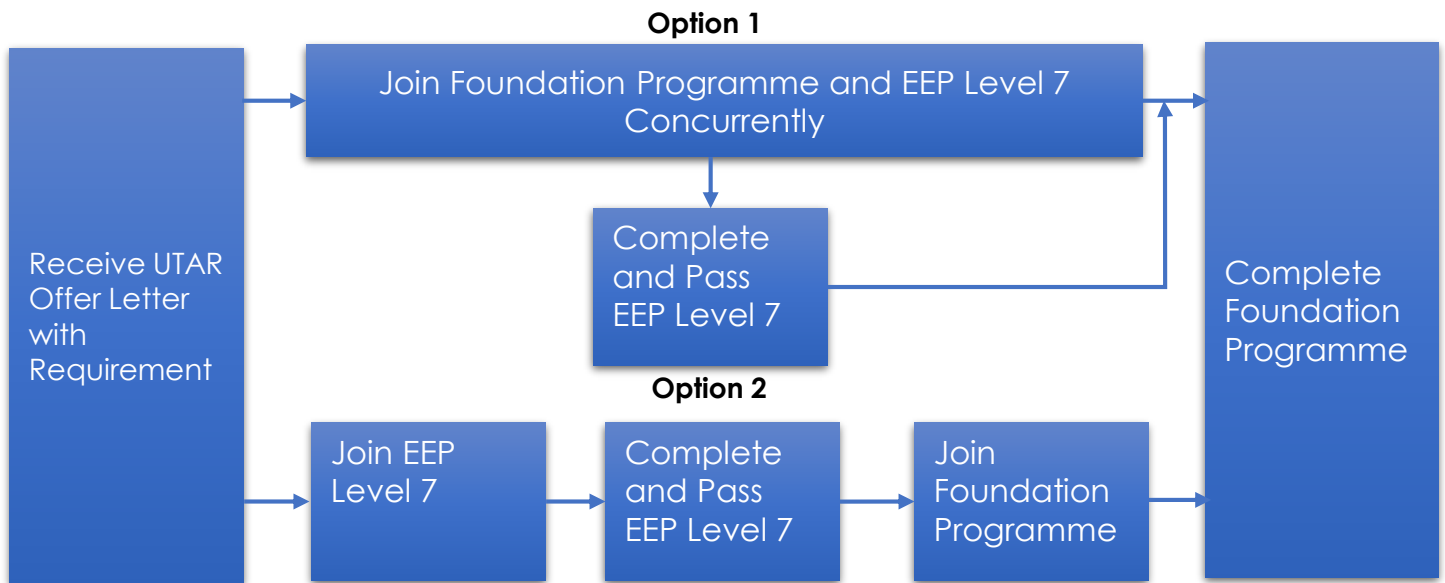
Receive UTAR Offer Letter with Requirement

Option 1

Join Foundation Programme and EEP Level 7 Concurrently

Complete and Pass EEP Level 7

Complete Foundation Programme

Option 2

Join EEP Level 7

Complete and Pass EEP Level 7

Join Foundation Programme